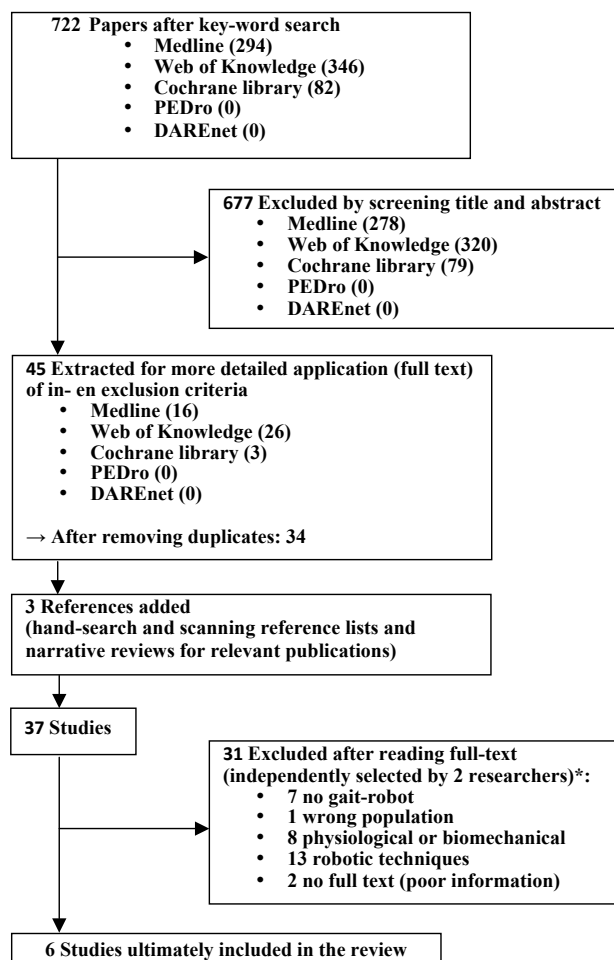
722 Papers after key-word search
- Medline (294)
- Web of Knowledge (346)
- Cochrane library (82)
- PEDro (0)
- DAREnet (0)

677 Excluded by screening title and abstract
- Medline (278)
- Web of Knowledge (320)
- Cochrane library (79)
- PEDro (0)
- DAREnet (0)

45 Extracted for more detailed application (full text) of in- en exclusion criteria
- Medline (16)
- Web of Knowledge (26)
- Cochrane library (3)
- PEDro (0)
- DAREnet (0)

→ After removing duplicates: 34

3 References added
(hand-search and scanning reference lists and narrative reviews for relevant publications)

37 Studies

31 Excluded after reading full-text (independently selected by 2 researchers)*:
- 7 no gait-robot
- 1 wrong population
- 8 physiological or biomechanical
- 13 robotic techniques
- 2 no full text (poor information)

6 Studies ultimately included in the review